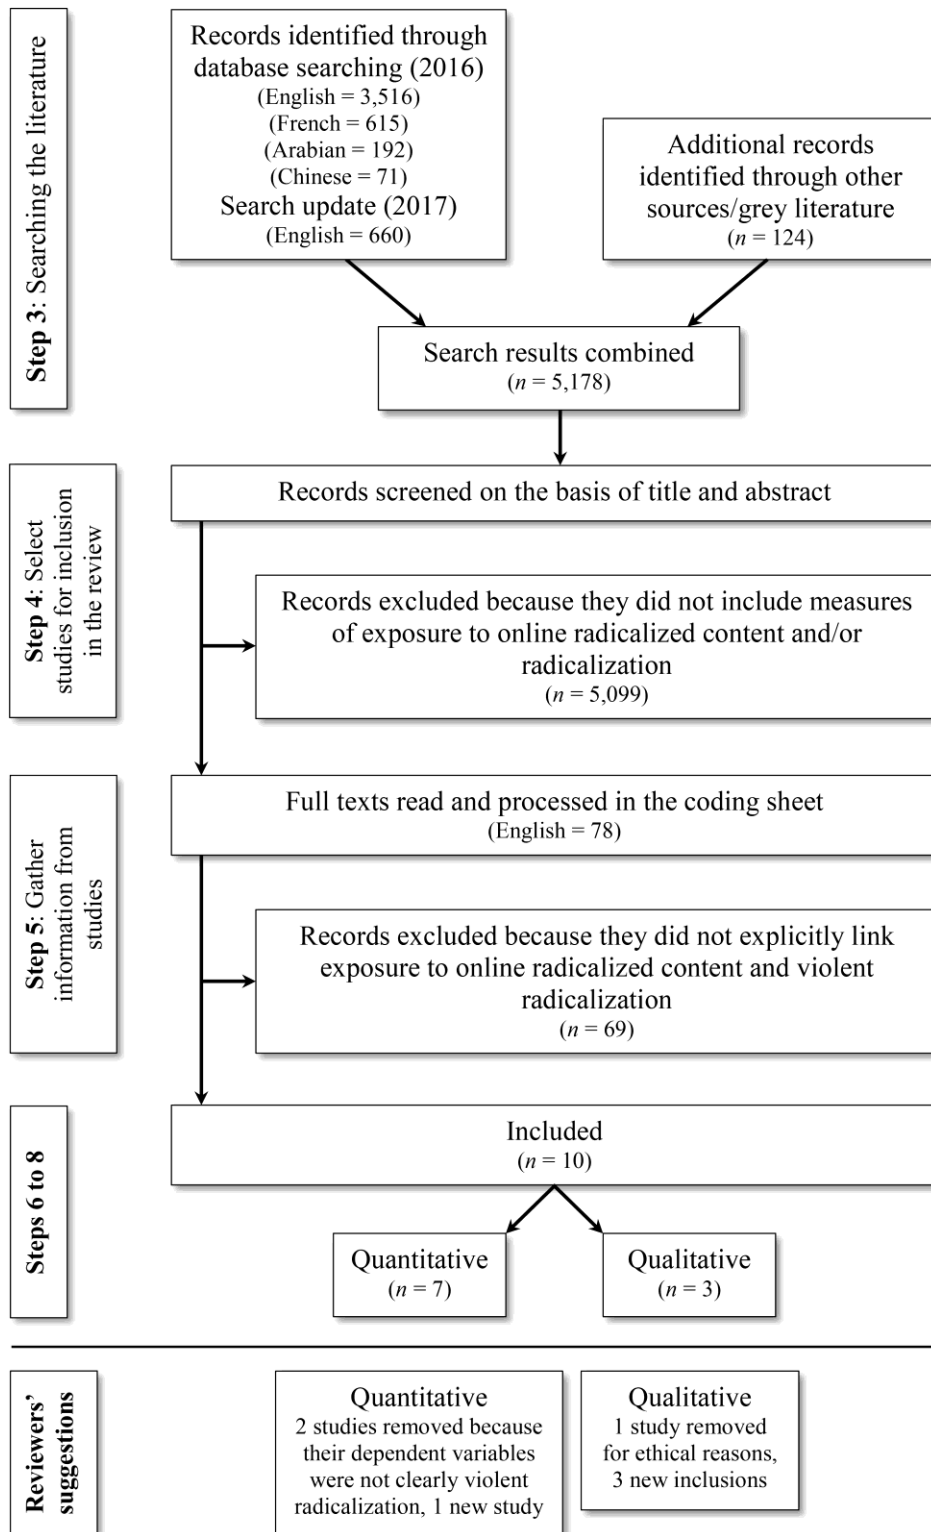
Step 3: Searching the literature

Records identified through database searching (2016)
(English = 3,516)
(French = 615)
(Arabian = 192)
(Chinese = 71)
Search update (2017)
(English = 660)

Additional records identified through other sources/grey literature
($n$ = 124)

Search results combined
($n$ = 5,178)

Step 4: Select studies for inclusion in the review

Records screened on the basis of title and abstract

Records excluded because they did not include measures of exposure to online radicalized content and/or radicalization
($n$ = 5,099)

Step 5: Gather information from studies

Full texts read and processed in the coding sheet
(English = 78)

Records excluded because they did not explicitly link exposure to online radicalized content and violent radicalization
($n$ = 69)

Steps 6 to 8

Included
($n$ = 10)

Quantitative
($n$ = 7)

Qualitative
($n$ = 3)

Reviewers' suggestions

Quantitative
2 studies removed because their dependent variables were not clearly violent radicalization, 1 new study

Qualitative
1 study removed for ethical reasons, 3 new inclusions